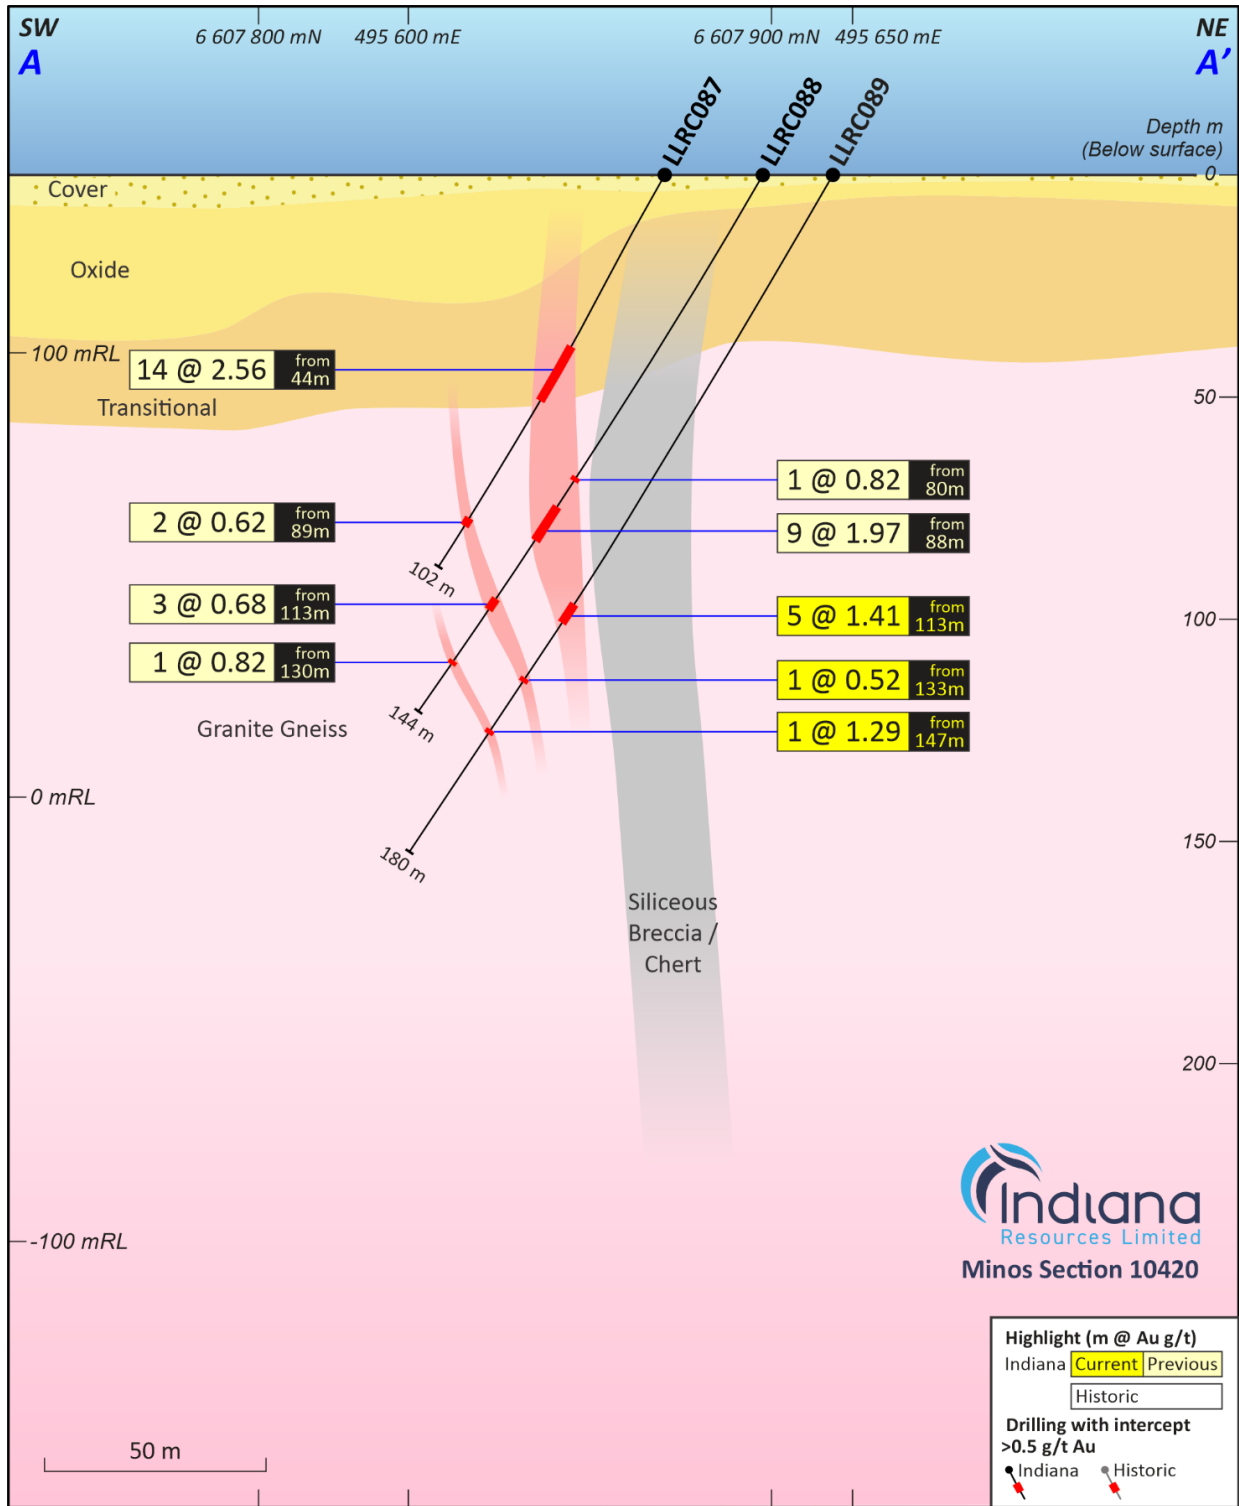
SW
A

6 607 800 mN
495 600 mE
6 607 900 mN
495 650 mE

NE
A'

LLRC087
LLRC088
LLRC089

Depth m
(Below surface)
0

Cover

Oxide

100 mRL

14 @ 2.56 from 44m

Transitional

50

1 @ 0.82 from 80m

2 @ 0.62 from 89m

9 @ 1.97 from 88m

102 m

3 @ 0.68 from 113m

5 @ 1.41 from 113m

100

1 @ 0.82 from 130m

1 @ 0.52 from 133m

144 m

1 @ 1.29 from 147m

Granite Gneiss

0 mRL

150

180 m

Siliceous Breccia / Chert

200

Indiana
Resources Limited
Minos Section 10420

-100 mRL

Highlight (m @ Au g/t)
Indiana Current Previous
Historic
Drilling with intercept >0.5 g/t Au
Indiana Historic

50 m